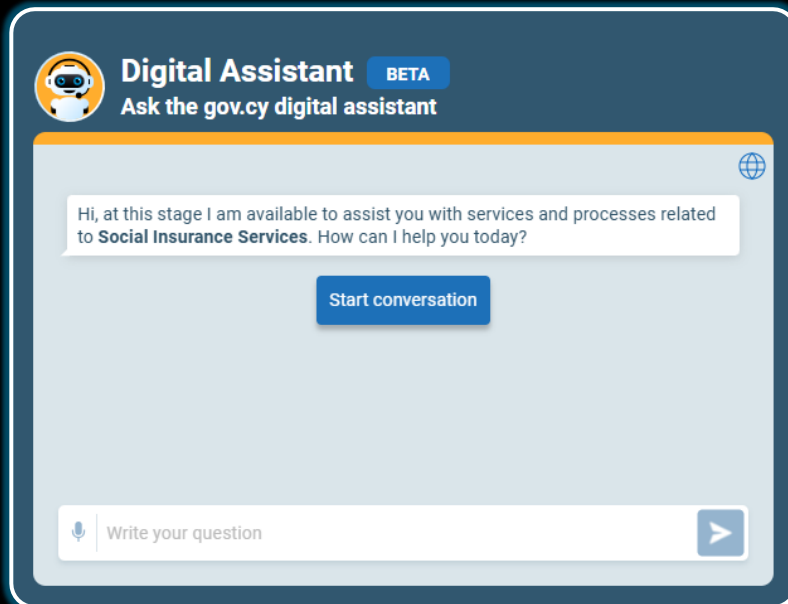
Digital Assistant BETA
Ask the gov.cy digital assistant

Hi, at this stage I am available to assist you with services and processes related to **Social Insurance Services**. How can I help you today?

Start conversation

Write your question